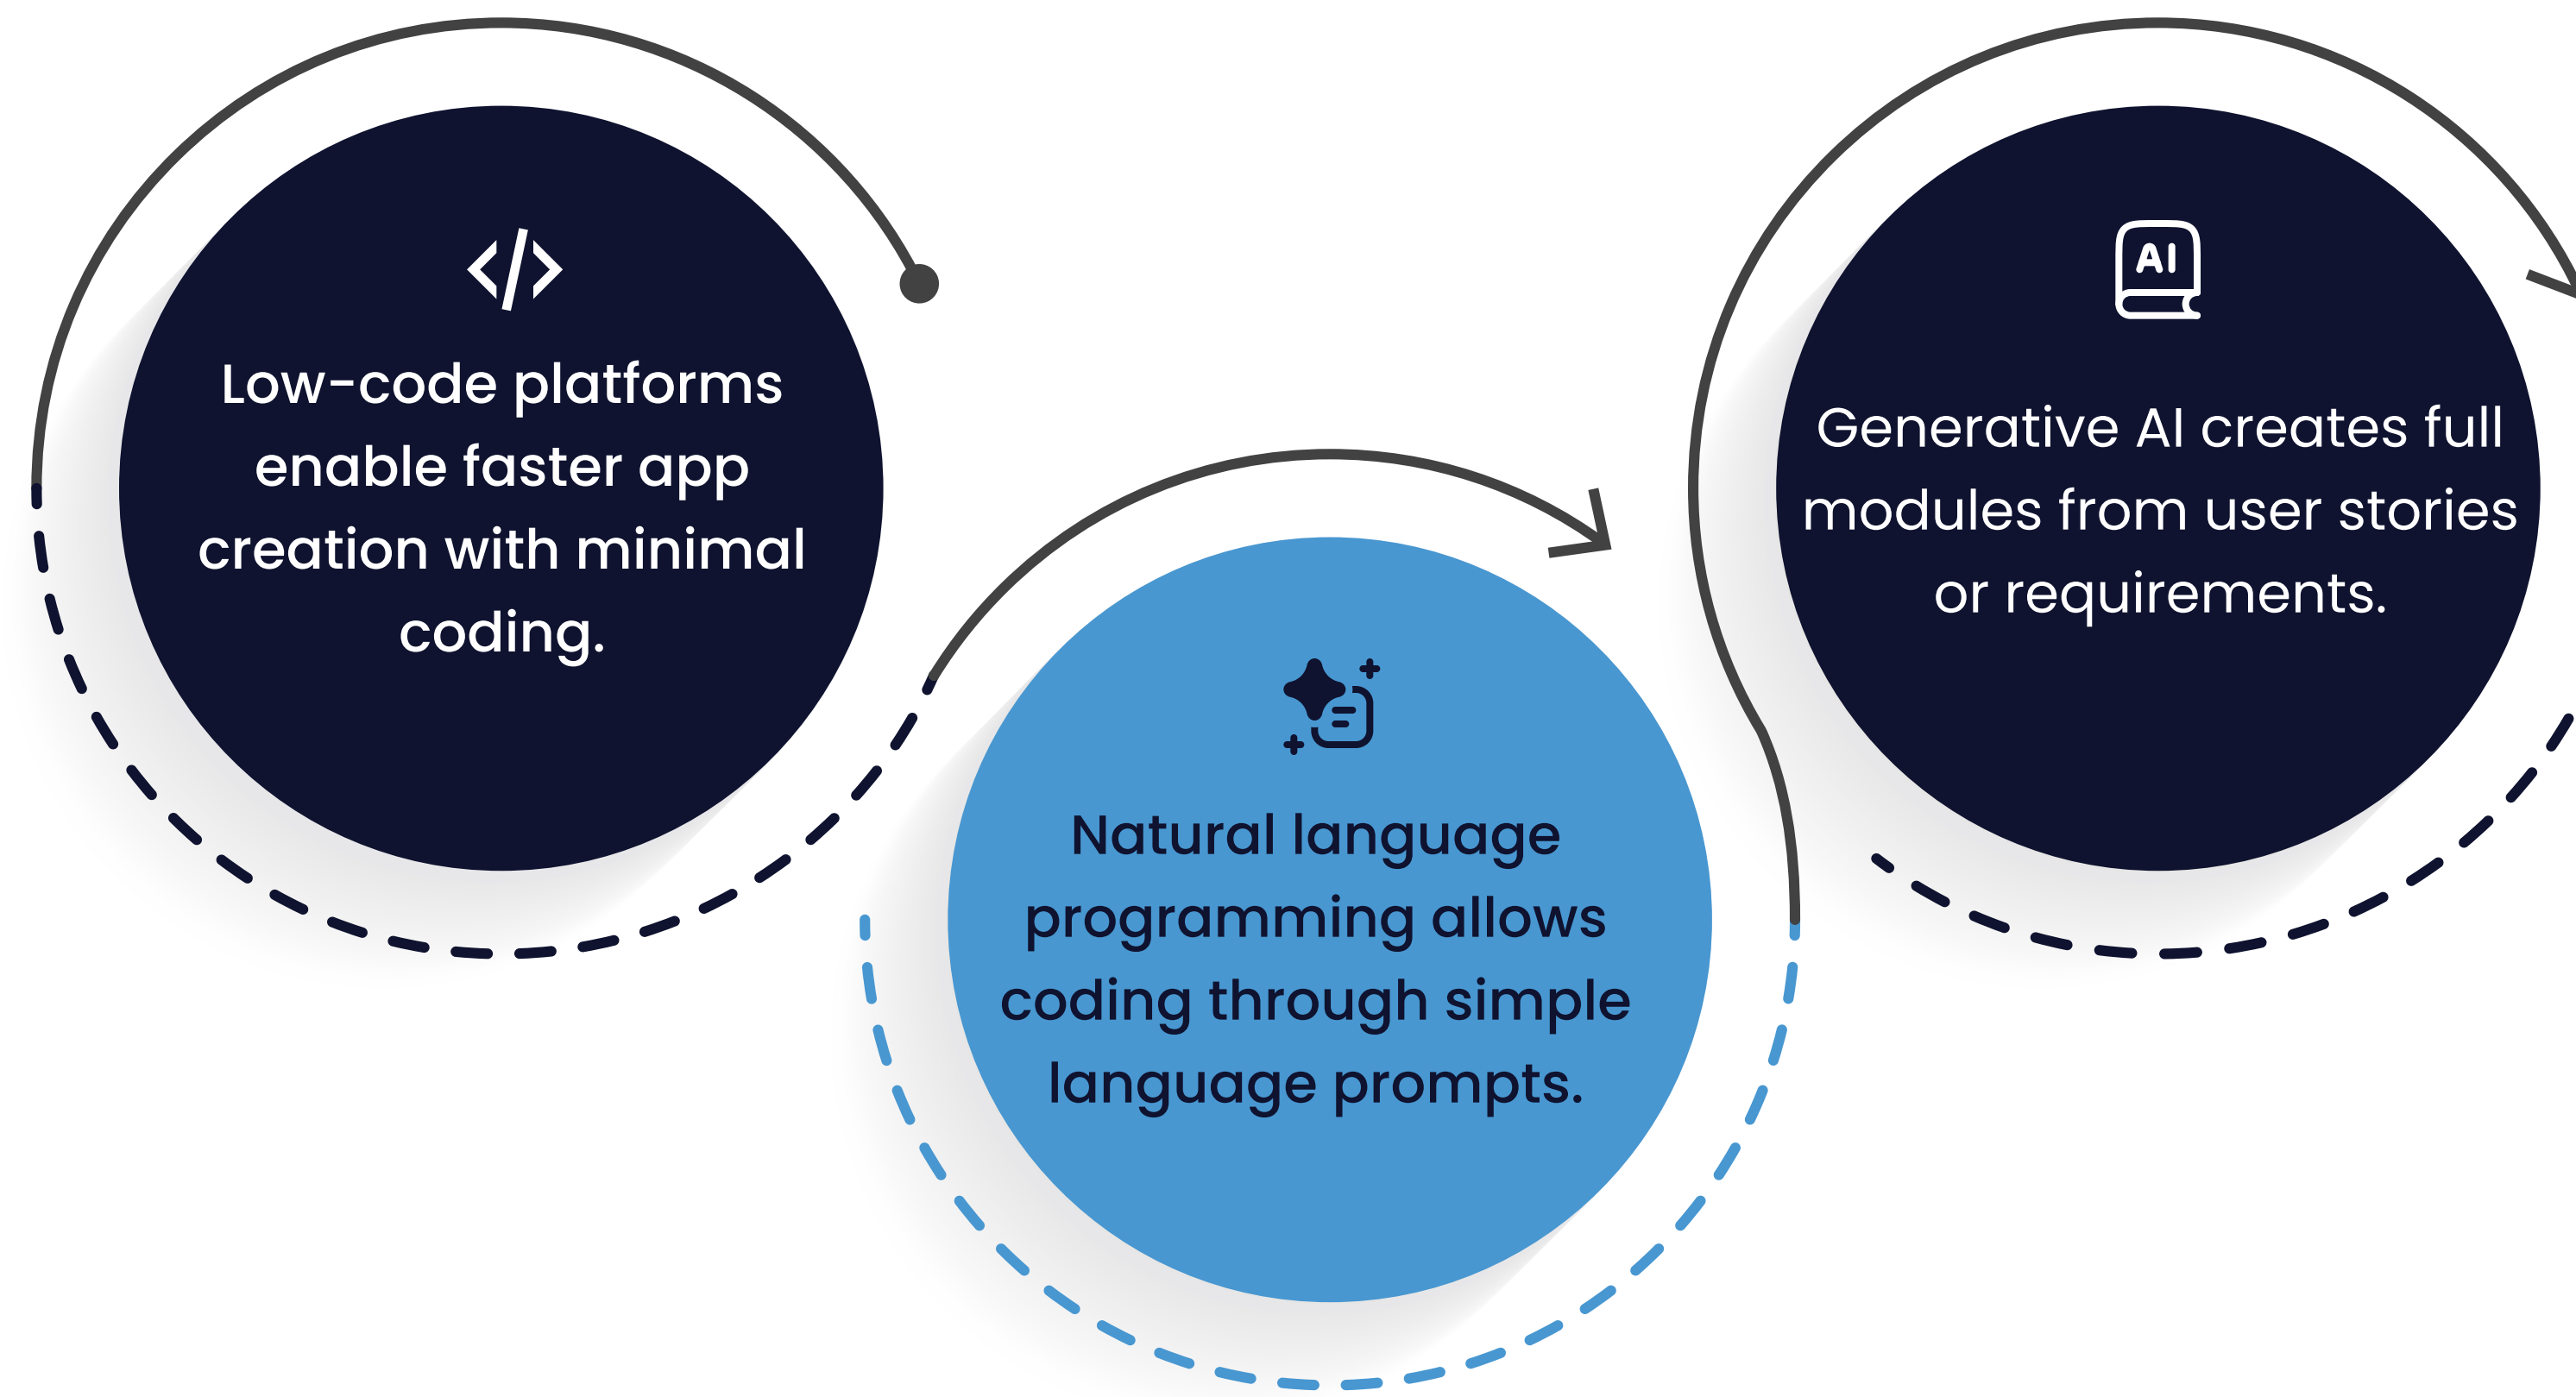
</>

Low-code platforms enable faster app creation with minimal coding.

Natural language programming allows coding through simple language prompts.

AI

Generative AI creates full modules from user stories or requirements.